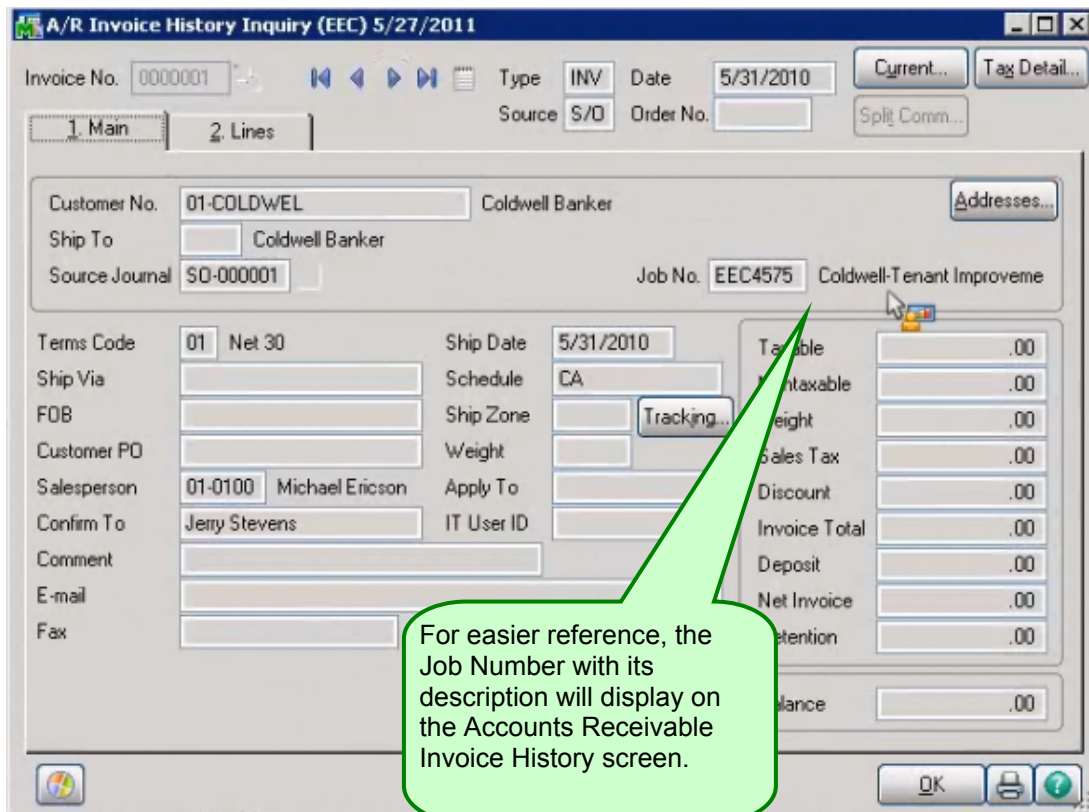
A/R Invoice History Inquiry (EEC) 5/27/2011

Invoice No. 0000001

Type INV Date 5/31/2010

Source S/O Order No.

Current... Tax Detail...

Split Comm...

1. Main 2. Lines

Customer No. 01-COLDWEL Coldwell Banker

Addresses...

Ship To Coldwell Banker

Source Journal SO-000001

Job No. EEC4575 Coldwell-Tenant Improveme

Terms Code 01 Net 30

Ship Via

FOB

Customer PO

Salesperson 01-0100 Michael Ericson

Confirm To Jerry Stevens

Comment

E-mail

Fax

Ship Date 5/31/2010

Schedule CA

Ship Zone

Tracking...

Weight

Apply To

IT User ID

Ta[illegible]ble .00

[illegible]ntaxable .00

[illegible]eight .00

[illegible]ales Tax .00

Discount .00

Invoice Total .00

Deposit .00

Net Invoice .00

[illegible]etention .00

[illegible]lance .00

For easier reference, the Job Number with its description will display on the Accounts Receivable Invoice History screen.

OK